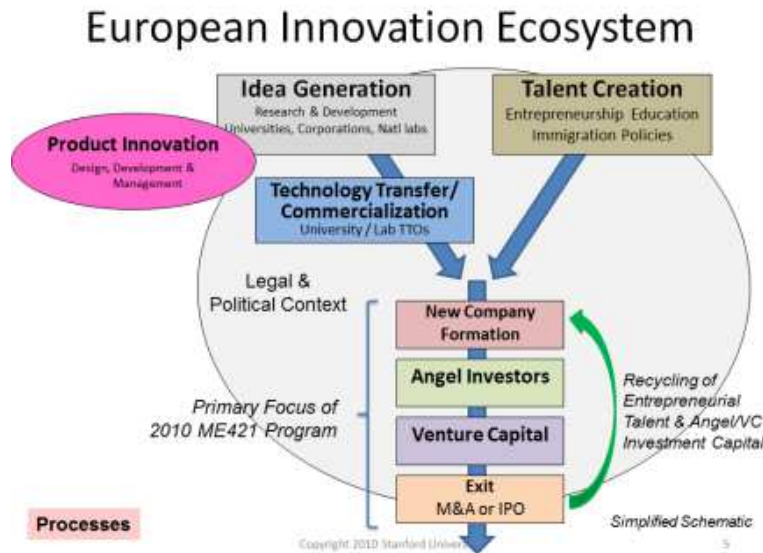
European Innovation Ecosystem

Idea Generation
Research & Development
Universities, Corporations, Natl labs

Talent Creation
Entrepreneurship Education
Immigration Policies

Product Innovation
Design, Development & Management

Technology Transfer/ Commercialization
University / Lab TTOs

Legal & Political Context

New Company Formation

Angel Investors

Venture Capital

Exit
M&A or IPO

Primary Focus of 2010 ME421 Program

Recycling of Entrepreneurial Talent & Angel/VC Investment Capital

Processes

Simplified Schematic

Copyright 2010 Stanford Univers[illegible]

5